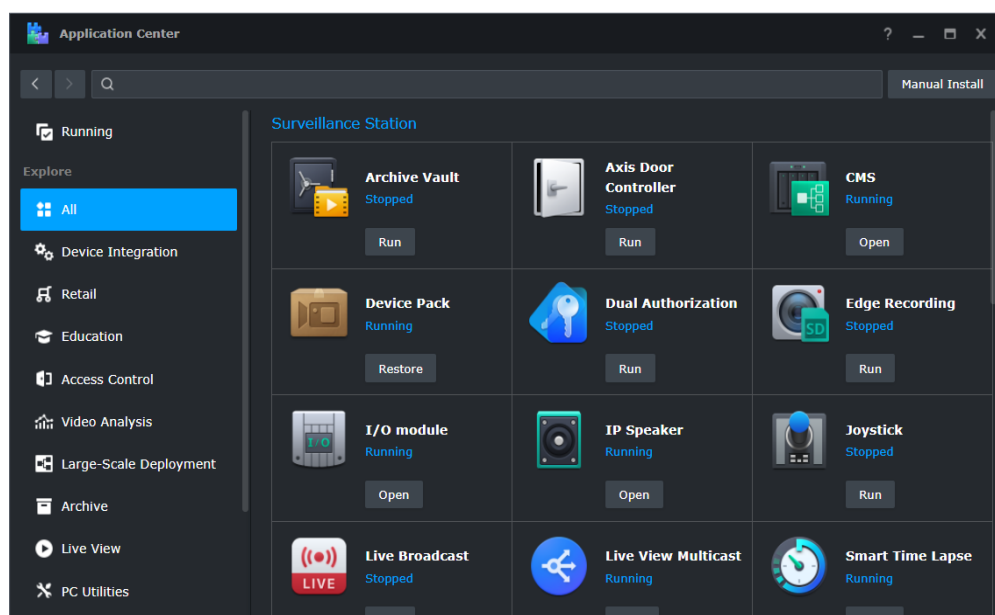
Application Center

? _ ▭ X

Manual Install

Running

Explore

All

Device Integration

Retail

Education

Access Control

Video Analysis

Large-Scale Deployment

Archive

Live View

PC Utilities

Surveillance Station

Archive Vault
Stopped
Run

Axis Door Controller
Stopped
Run

CMS
Running
Open

Device Pack
Running
Restore

Dual Authorization
Stopped
Run

Edge Recording
Stopped
Run

I/O module
Running
Open

IP Speaker
Running
Open

Joystick
Stopped
Run

LIVE
Live Broadcast
Stopped

Live View Multicast
Running

Smart Time Lapse
Running